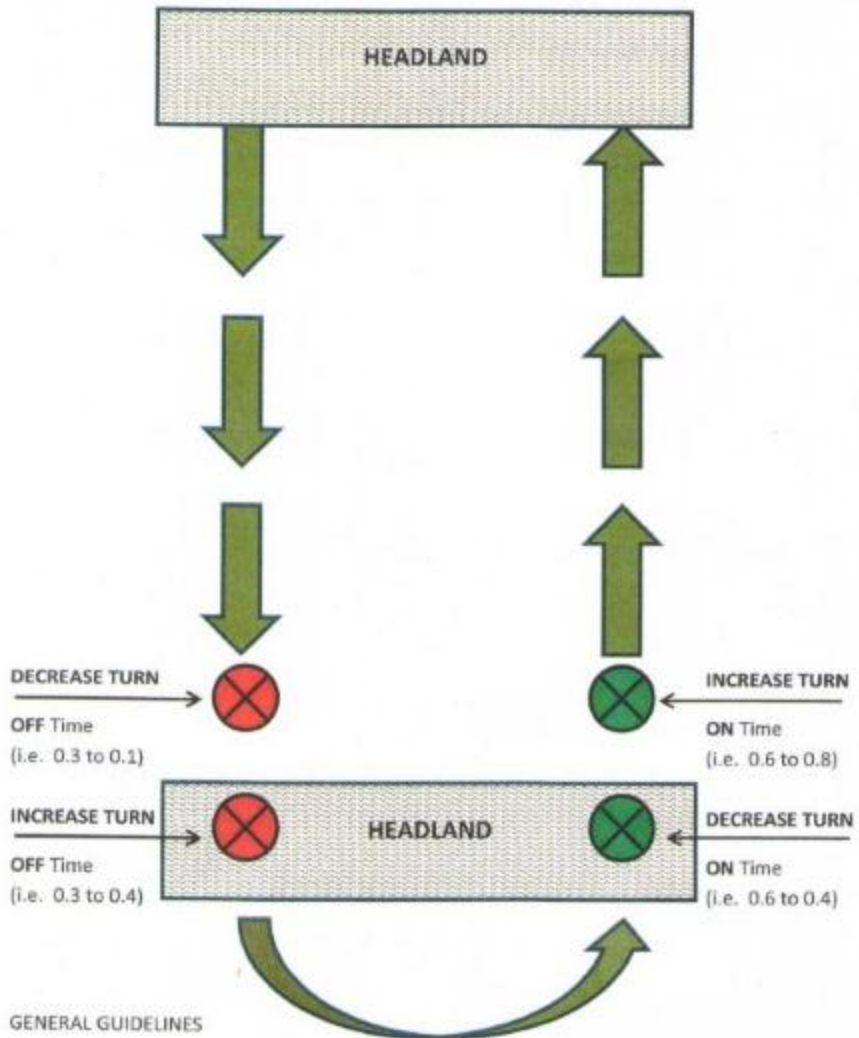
HEADLAND

DECREASE TURN
OFF Time
(i.e. 0.3 to 0.1)

INCREASE TURN
ON Time
(i.e. 0.6 to 0.8)

INCREASE TURN
OFF Time
(i.e. 0.3 to 0.4)

HEADLAND

DECREASE TURN
ON Time
(i.e. 0.6 to 0.4)

GENERAL GUIDELINES